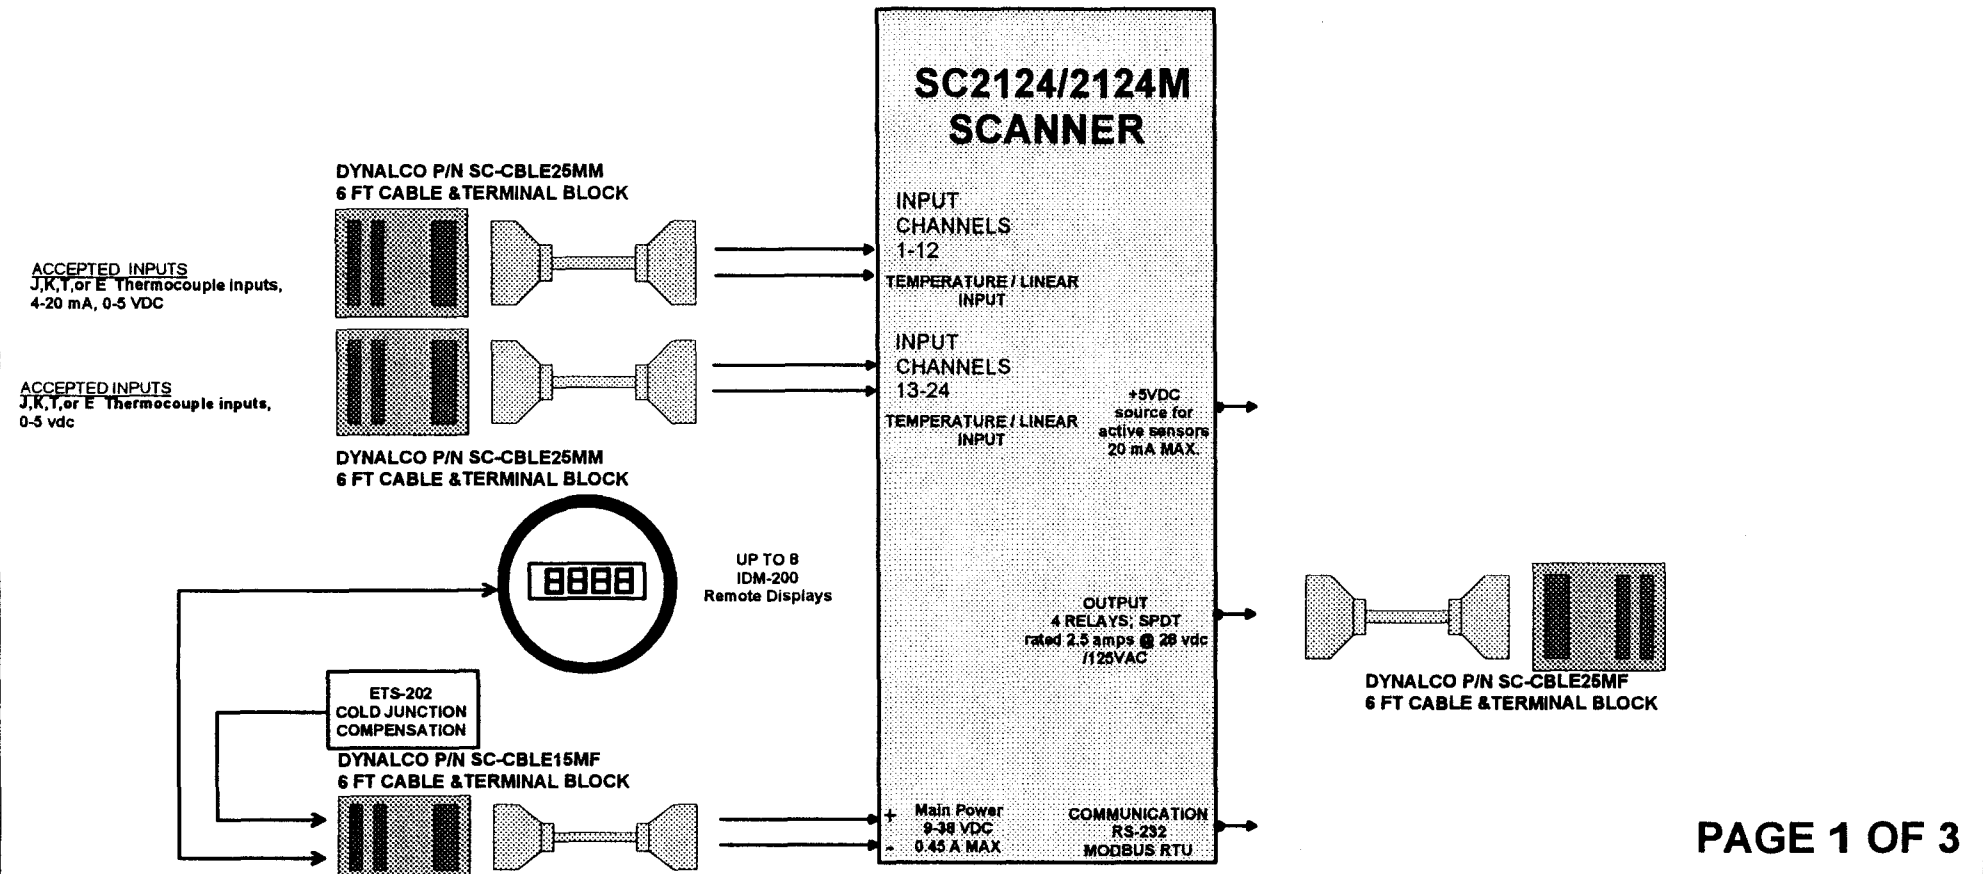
SC2124/2124M
SCANNER

DYNALCO P/N SC-CBLE25MM
6 FT CABLE &TERMINAL BLOCK

ACCEPTED INPUTS
J,K,T,or E Thermocouple inputs, 4-20 mA, 0-5 VDC

INPUT
CHANNELS
1-12
TEMPERATURE / LINEAR INPUT

ACCEPTED INPUTS
J,K,T,or E Thermocouple inputs, 0-5 vdc

INPUT
CHANNELS
13-24
TEMPERATURE / LINEAR INPUT

+5VDC source for active sensors 20 mA MAX.

DYNALCO P/N SC-CBLE25MM
6 FT CABLE &TERMINAL BLOCK

8888

UP TO 8
IDM-200
Remote Displays

OUTPUT
4 RELAYS; SPDT
rated 2.5 amps @ 28 vdc /125VAC

DYNALCO P/N SC-CBLE25MF
6 FT CABLE &TERMINAL BLOCK

ETS-202
COLD JUNCTION
COMPENSATION

DYNALCO P/N SC-CBLE15MF
6 FT CABLE &TERMINAL BLOCK

+ Main Power
9-38 VDC
- 0.45 A MAX

COMMUNICATION
RS-232
MODBUS RTU

PAGE 1 OF 3